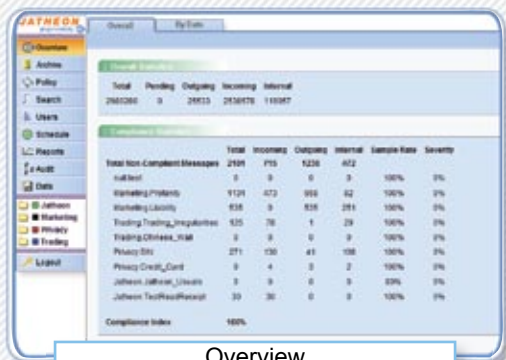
JATHEON

Overall | By Date

Overview
Archive
Policy
Search
Users
Schedule
Reports
Audit
Data
Jatheon
Marketing
Privacy
Trading
Logout

Overall Statistics

| Total | Pending | Outgoing | Incoming | Internal |
|---|---|---|---|---|
| 2665260 | 0 | 26513 | 2538578 | 110957 |

Compliance Statistics

| | Total | Incoming | Outgoing | Internal | Sample Rate | Severity |
|---|---|---|---|---|---|---|
| Total Non-Compliant Messages | 2101 | 715 | 1236 | 472 | | |
| null test | 0 | 0 | 0 | 0 | 100% | 0% |
| Marketing Profanity | 1124 | 473 | 955 | 62 | 100% | 0% |
| Marketing Liability | 838 | 0 | 838 | 281 | 100% | 0% |
| Trading Trading_Irregularities | 105 | 78 | 1 | 29 | 100% | 0% |
| Trading Offensive_Wall | 0 | 0 | 0 | 0 | 100% | 0% |
| Privacy SIN | 271 | 130 | 41 | 100 | 100% | 0% |
| Privacy Credit_Card | 6 | 4 | 0 | 2 | 100% | 0% |
| Jatheon Jatheon_Unsafe | 0 | 0 | 0 | 0 | 50% | 0% |
| Jatheon TestReadReceipt | 30 | 30 | 0 | 0 | 100% | 0% |

Compliance Index 100%

Overview